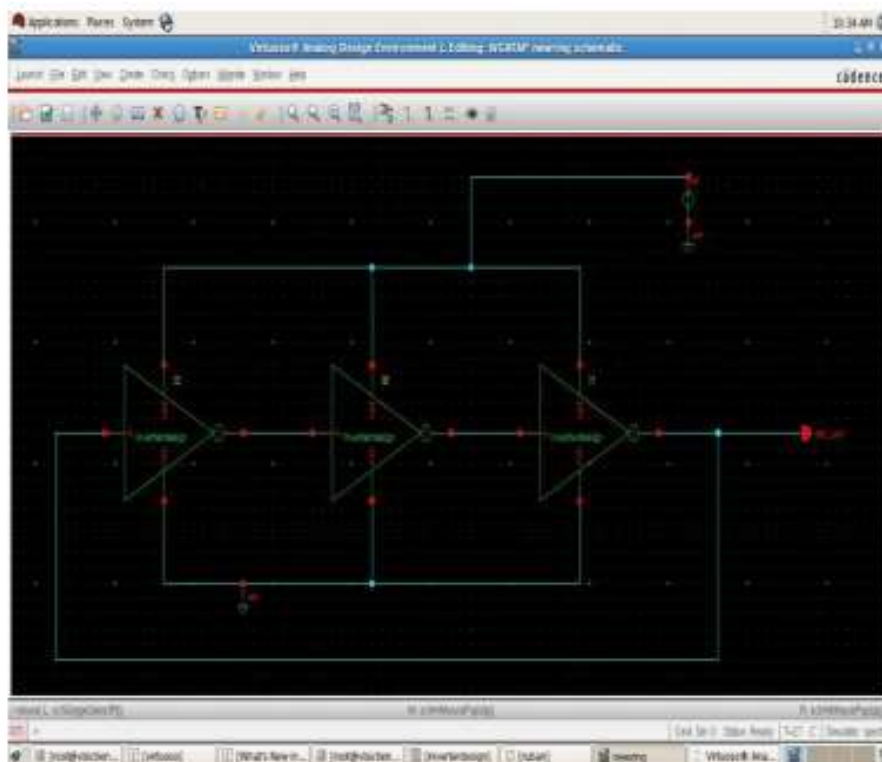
Applications Places System

10:34 AM

Virtuoso® Analog Design Environment L Editing: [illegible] schematic

Launch File Edit View Create Check Options Window Help

cādence

I2

I1

I0

inverterdesign

inverterdesign

inverterdesign

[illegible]

Virtuoso® Ana...